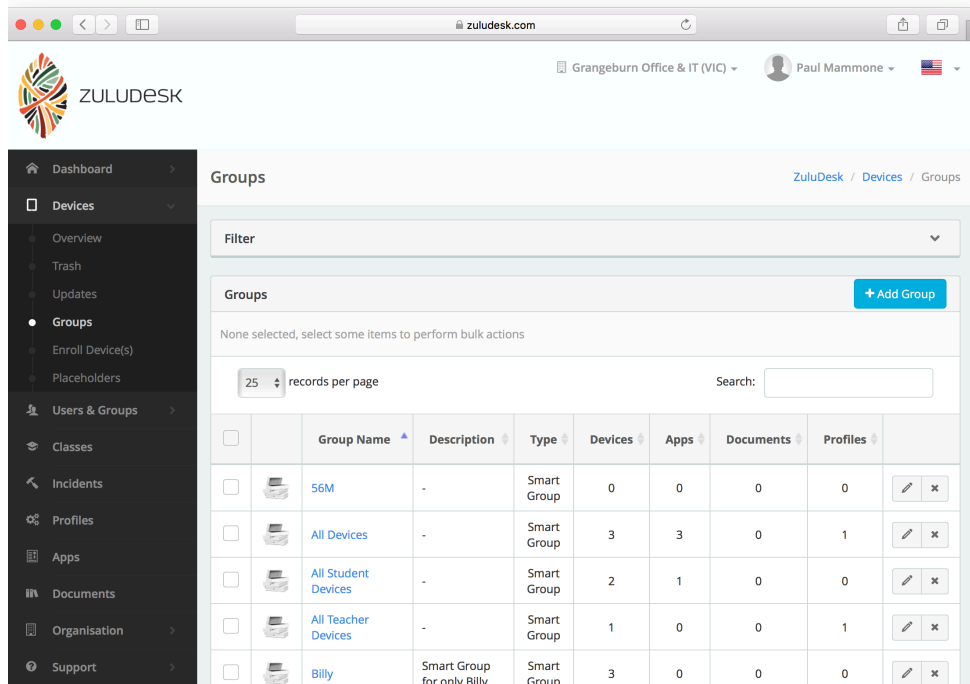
zuludesk.com

ZULUDESK

Grangeburn Office & IT (VIC)

Paul Mammone

Dashboard
Devices
Overview
Trash
Updates
Groups
Enroll Device(s)
Placeholders
Users & Groups
Classes
Incidents
Profiles
Apps
Documents
Organisation
Support

Groups

ZuluDesk / Devices / Groups

Filter

Groups

+ Add Group

None selected, select some items to perform bulk actions

25 records per page

Search:

| | | Group Name | Description | Type | Devices | Apps | Documents | Profiles | |
|---|---|---|---|---|---|---|---|---|---|
| | | 56M | - | Smart Group | 0 | 0 | 0 | 0 | |
| | | All Devices | - | Smart Group | 3 | 3 | 0 | 1 | |
| | | All Student Devices | - | Smart Group | 2 | 1 | 0 | 0 | |
| | | All Teacher Devices | - | Smart Group | 1 | 0 | 0 | 1 | |
| | | Billy | Smart Group for only Billy | Smart Group | 3 | 0 | 0 | 0 | |